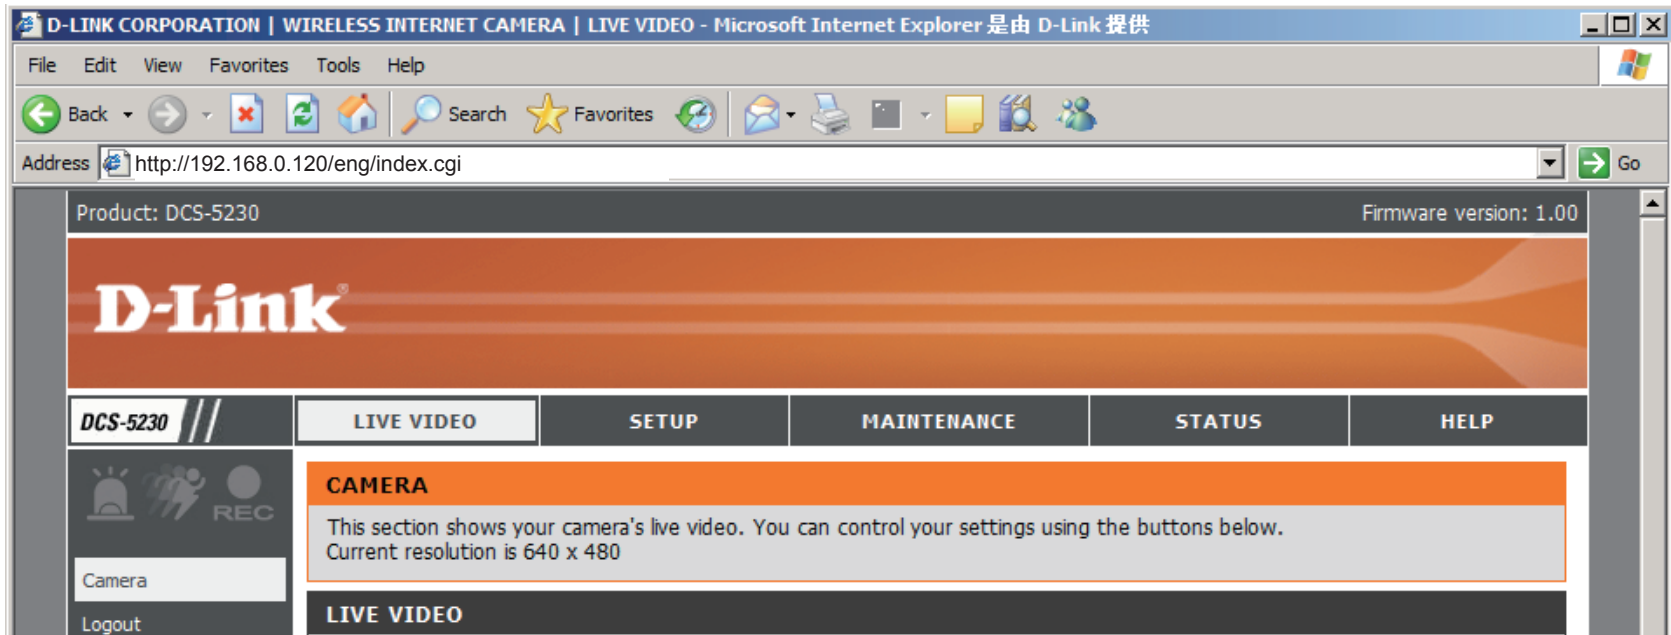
D-LINK CORPORATION | WIRELESS INTERNET CAMERA | LIVE VIDEO - Microsoft Internet Explorer 是由 D-Link 提供

File Edit View Favorites Tools Help

Back Search Favorites

Address http://192.168.0.120/eng/index.cgi Go

Product: DCS-5230 Firmware version: 1.00

D-Link

DCS-5230

LIVE VIDEO SETUP MAINTENANCE STATUS HELP

REC

Camera

Logout

CAMERA

This section shows your camera's live video. You can control your settings using the buttons below.
Current resolution is 640 x 480

LIVE VIDEO